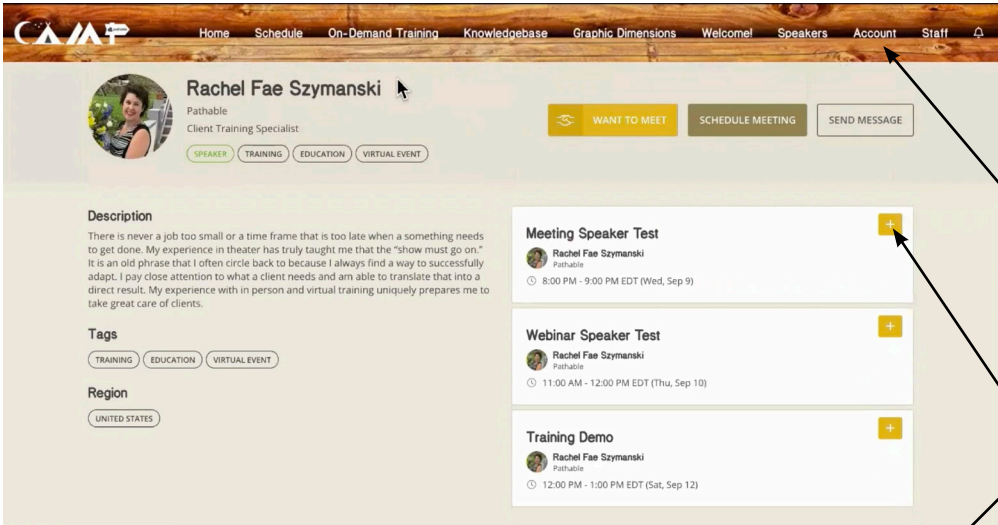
CAMP

Home Schedule On-Demand Training Knowledgebase Graphic Dimensions Welcome! Speakers Account Staff

Rachel Fae Szymanski
Pathable
Client Training Specialist
SPEAKER TRAINING EDUCATION VIRTUAL EVENT

WANT TO MEET SCHEDULE MEETING SEND MESSAGE

Description
There is never a job too small or a time frame that is too late when a something needs to get done. My experience in theater has truly taught me that the "show must go on." It is an old phrase that I often circle back to because I always find a way to successfully adapt. I pay close attention to what a client needs and am able to translate that into a direct result. My experience with in person and virtual training uniquely prepares me to take great care of clients.

Tags
TRAINING EDUCATION VIRTUAL EVENT

Region
UNITED STATES

Meeting Speaker Test
Rachel Fae Szymanski
Pathable
8:00 PM - 9:00 PM EDT (Wed, Sep 9)

Webinar Speaker Test
Rachel Fae Szymanski
Pathable
11:00 AM - 12:00 PM EDT (Thu, Sep 10)

Training Demo
Rachel Fae Szymanski
Pathable
12:00 PM - 1:00 PM EDT (Sat, Sep 12)